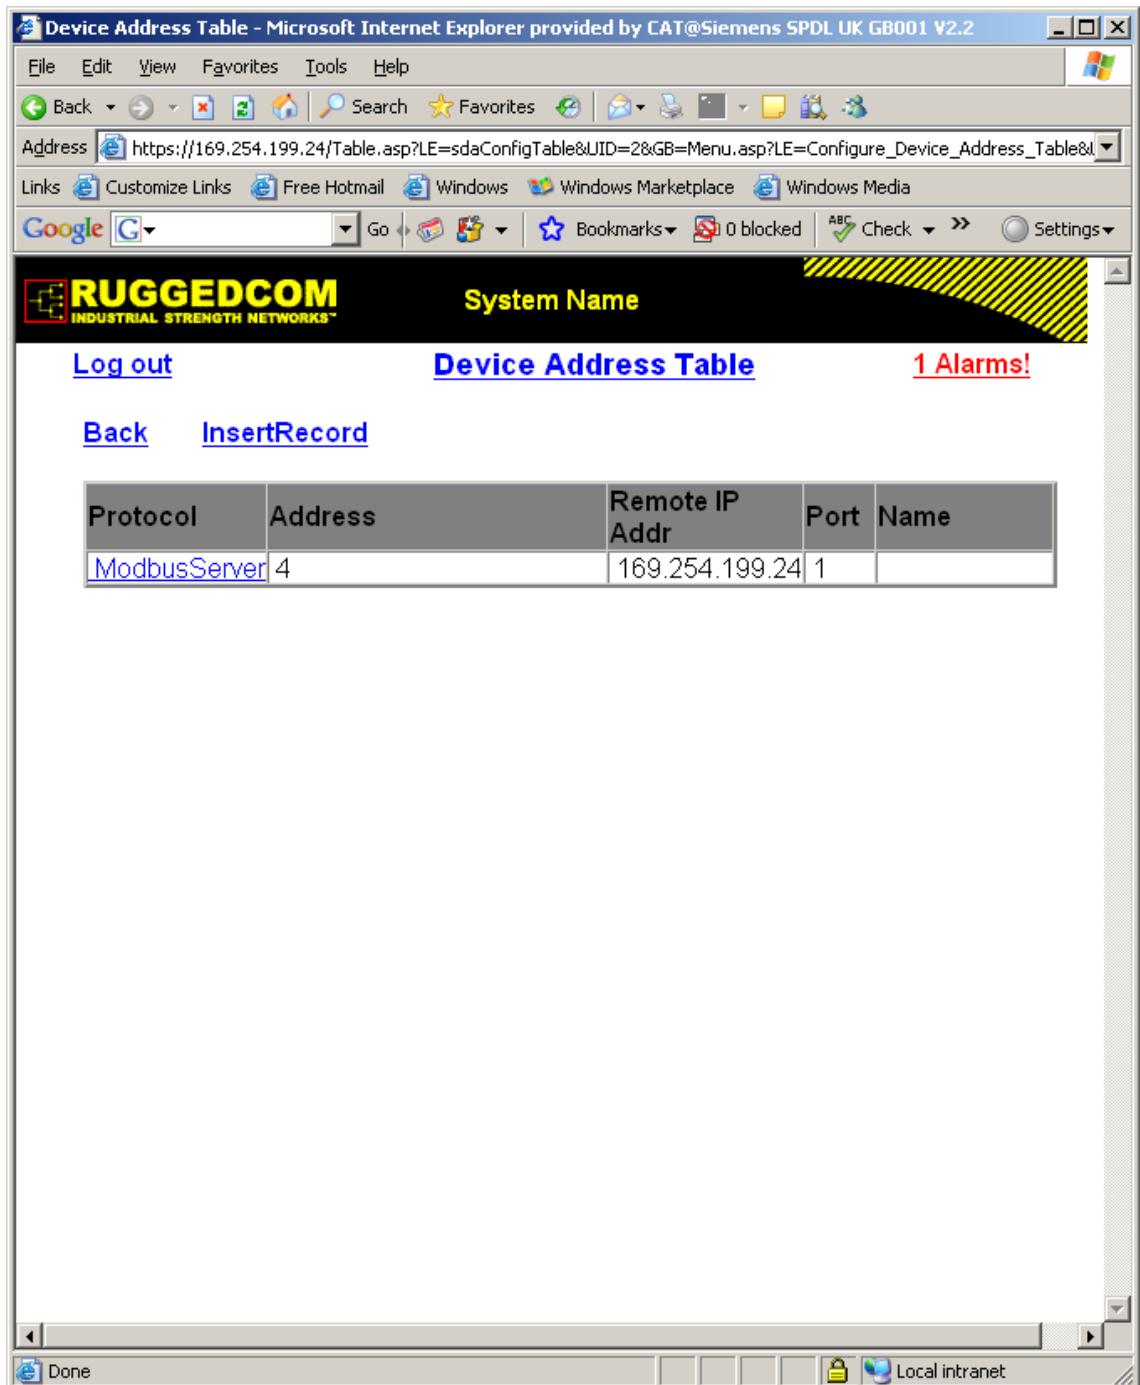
Device Address Table - Microsoft Internet Explorer provided by CAT@Siemens SPDL UK GB001 V2.2

File Edit View Favorites Tools Help

Back Search Favorites

Address https://169.254.199.24/Table.asp?LE=sdaConfigTable&UID=2&GB=Menu.asp?LE=Configure_Device_Address_Table&

Links Customize Links Free Hotmail Windows Windows Marketplace Windows Media

Google Go Bookmarks 0 blocked Check Settings

RUGGEDCOM
INDUSTRIAL STRENGTH NETWORKS™

System Name

Log out Device Address Table 1 Alarms!

Back InsertRecord

| Protocol | Address | Remote IP Addr | Port | Name |
|---|---|---|---|---|
| ModbusServer | 4 | 169.254.199.24 | 1 | |

Done Local intranet